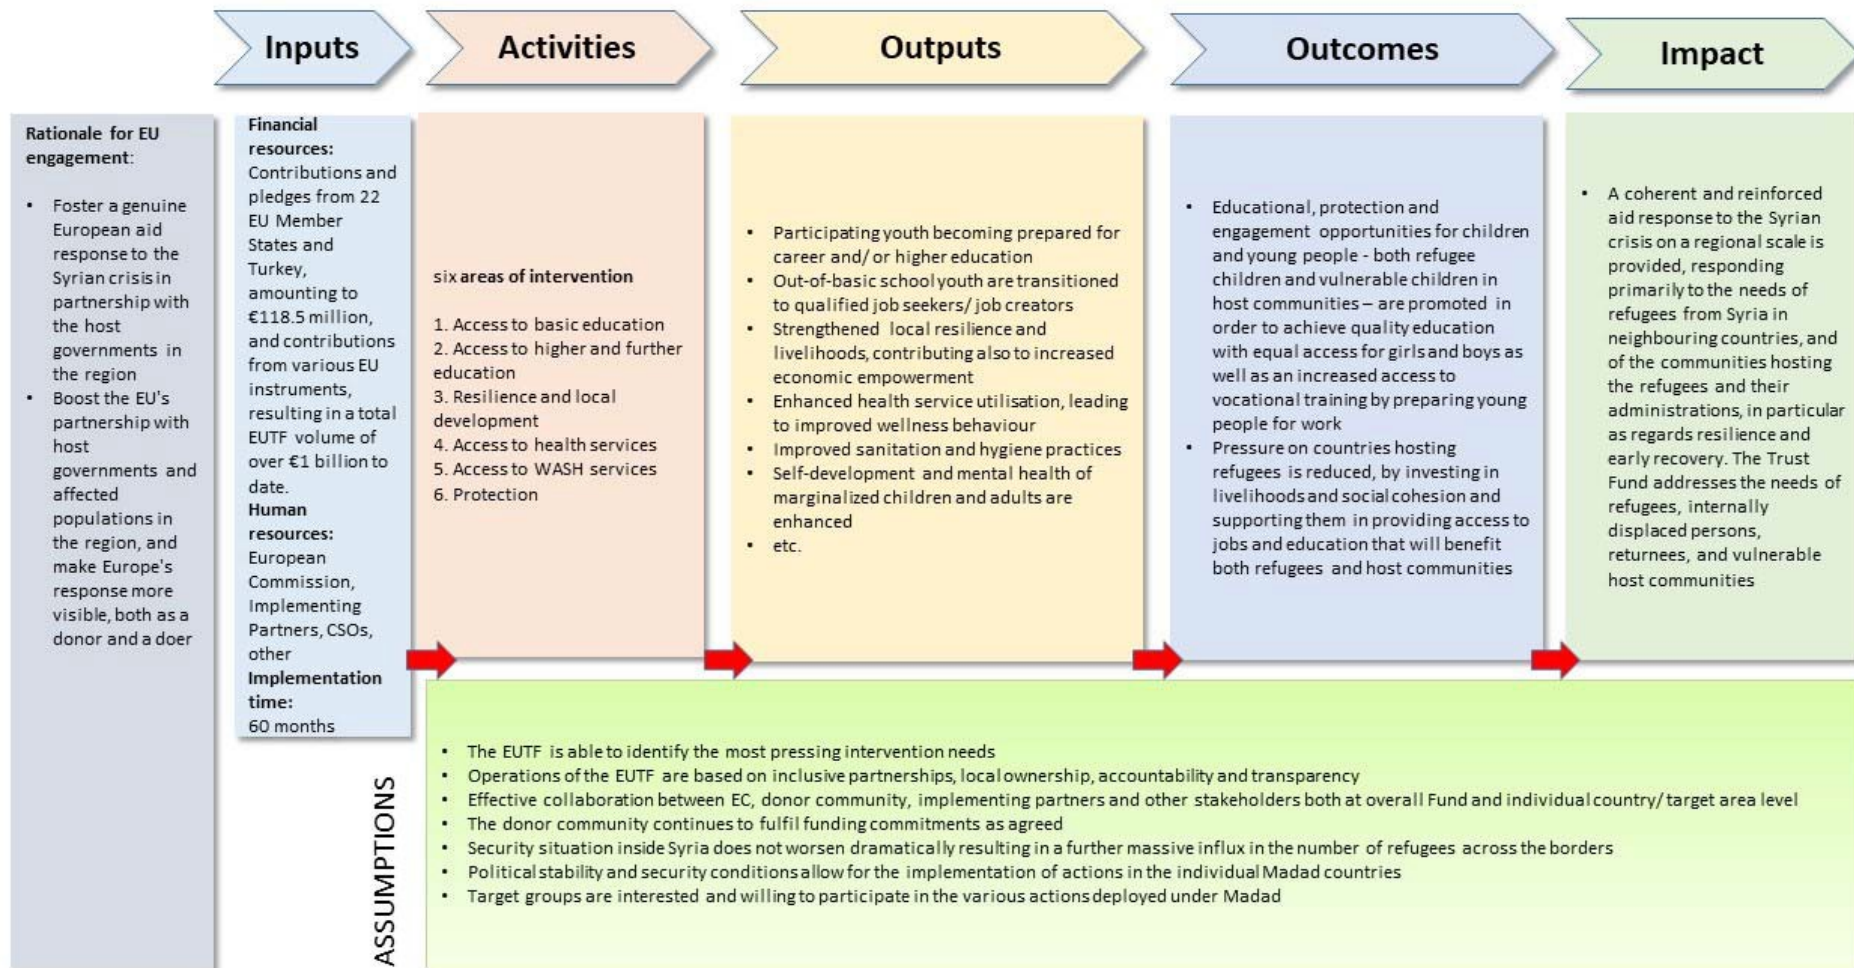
Inputs

Activities

Outputs

Outcomes

Impact

Rationale for EU engagement:

- Foster a genuine European aid response to the Syrian crisis in partnership with the host governments in the region
- Boost the EU's partnership with host governments and affected populations in the region, and make Europe's response more visible, both as a donor and a doer

Financial resources: Contributions and pledges from 22 EU Member States and Turkey, amounting to €118.5 million, and contributions from various EU instruments, resulting in a total EUTF volume of over €1 billion to date.
Human resources: European Commission, Implementing Partners, CSOs, other
Implementation time: 60 months

six areas of intervention

1. Access to basic education
2. Access to higher and further education
3. Resilience and local development
4. Access to health services
5. Access to WASH services
6. Protection

- Participating youth becoming prepared for career and/ or higher education
- Out-of-basic school youth are transitioned to qualified job seekers/ job creators
- Strengthened local resilience and livelihoods, contributing also to increased economic empowerment
- Enhanced health service utilisation, leading to improved wellness behaviour
- Improved sanitation and hygiene practices
- Self-development and mental health of marginalized children and adults are enhanced
- etc.

- Educational, protection and engagement opportunities for children and young people - both refugee children and vulnerable children in host communities – are promoted in order to achieve quality education with equal access for girls and boys as well as an increased access to vocational training by preparing young people for work
- Pressure on countries hosting refugees is reduced, by investing in livelihoods and social cohesion and supporting them in providing access to jobs and education that will benefit both refugees and host communities

- A coherent and reinforced aid response to the Syrian crisis on a regional scale is provided, responding primarily to the needs of refugees from Syria in neighbouring countries, and of the communities hosting the refugees and their administrations, in particular as regards resilience and early recovery. The Trust Fund addresses the needs of refugees, internally displaced persons, returnees, and vulnerable host communities

ASSUMPTIONS

- The EUTF is able to identify the most pressing intervention needs
- Operations of the EUTF are based on inclusive partnerships, local ownership, accountability and transparency
- Effective collaboration between EC, donor community, implementing partners and other stakeholders both at overall Fund and individual country/ target area level
- The donor community continues to fulfil funding commitments as agreed
- Security situation inside Syria does not worsen dramatically resulting in a further massive influx in the number of refugees across the borders
- Political stability and security conditions allow for the implementation of actions in the individual Madad countries
- Target groups are interested and willing to participate in the various actions deployed under Madad